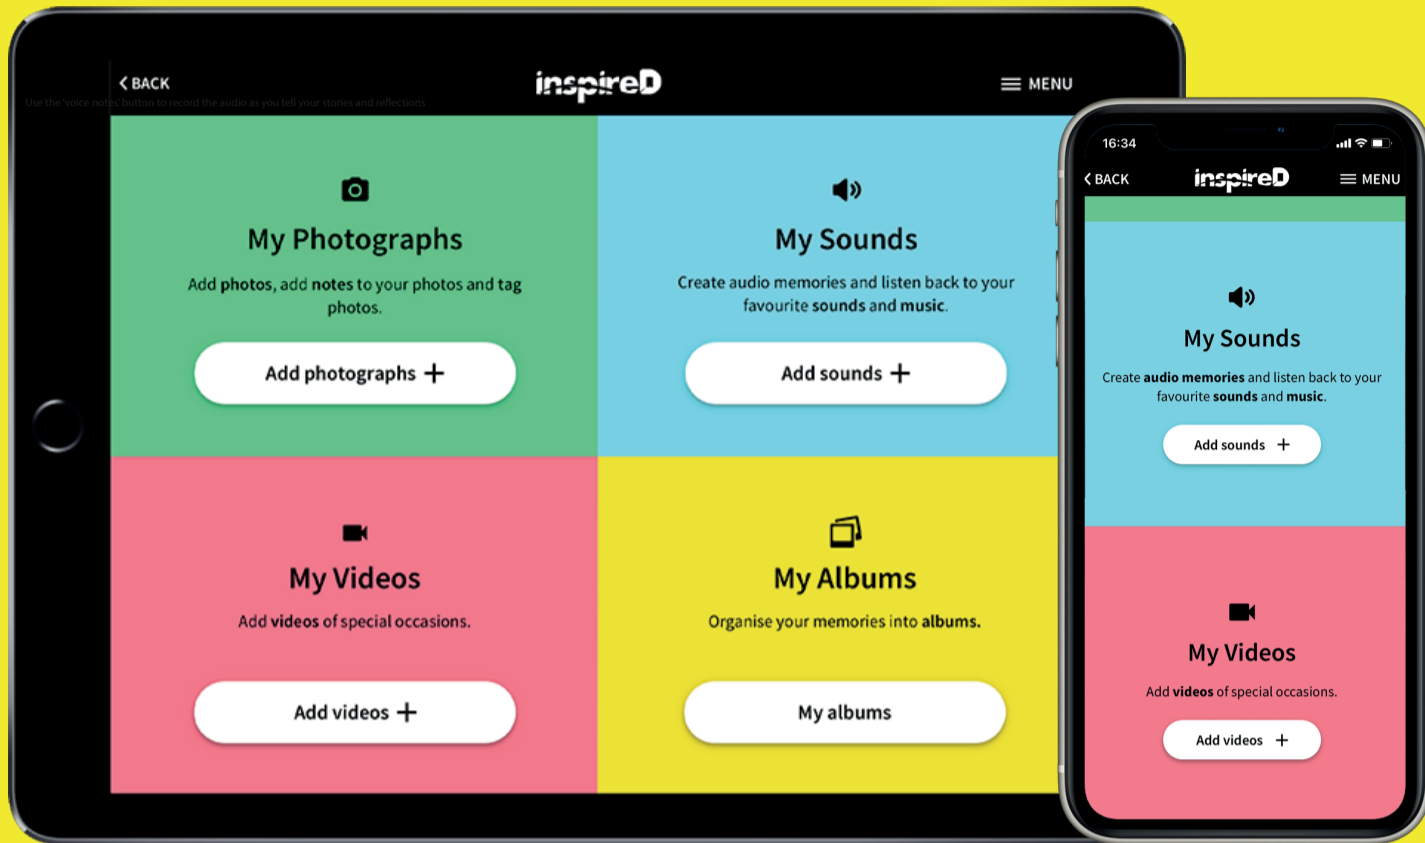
BACK

inspireD

MENU

Use the 'voice notes' button to record the audio as you tell your stories and reflections

My Photographs

Add photos, add notes to your photos and tag photos.

Add photographs +

My Sounds

Create audio memories and listen back to your favourite sounds and music.

Add sounds +

My Videos

Add videos of special occasions.

Add videos +

My Albums

Organise your memories into albums.

My albums

16:34

BACK

inspireD

MENU

My Sounds

Create audio memories and listen back to your favourite sounds and music.

Add sounds +

My Videos

Add videos of special occasions.

Add videos +